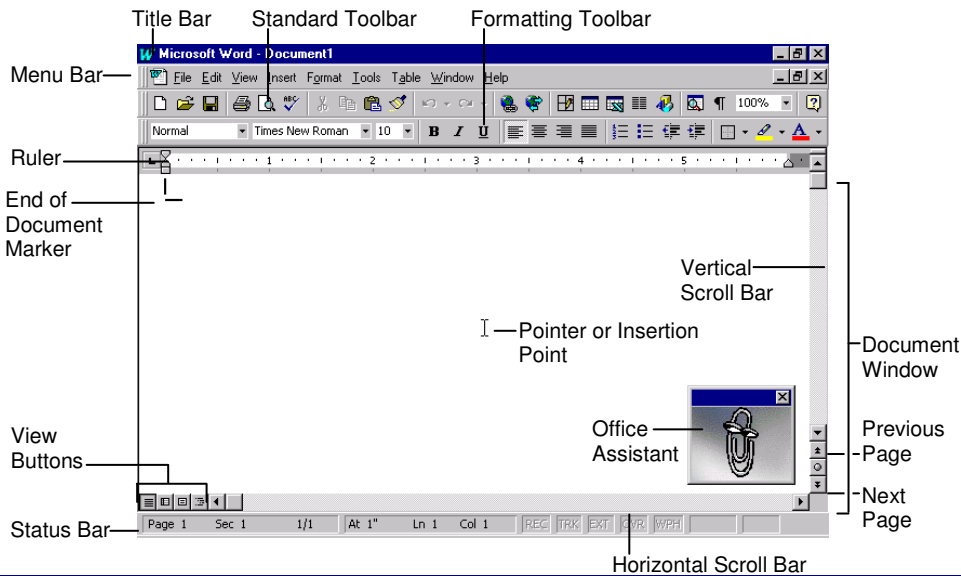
Title Bar
Standard Toolbar
Formatting Toolbar
Microsoft Word - Document1
Menu Bar
File Edit View Insert Format Tools Table Window Help
100%
Normal
Times New Roman
10
B I U
Ruler
1 2 3 4 5
End of Document Marker
Vertical Scroll Bar
Pointer or Insertion Point
Document Window
Office Assistant
Previous Page
View Buttons
Next Page
Status Bar
Page 1 Sec 1 1/1 At 1" Ln 1 Col 1 REC TRK EXT OVR WPH
Horizontal Scroll Bar